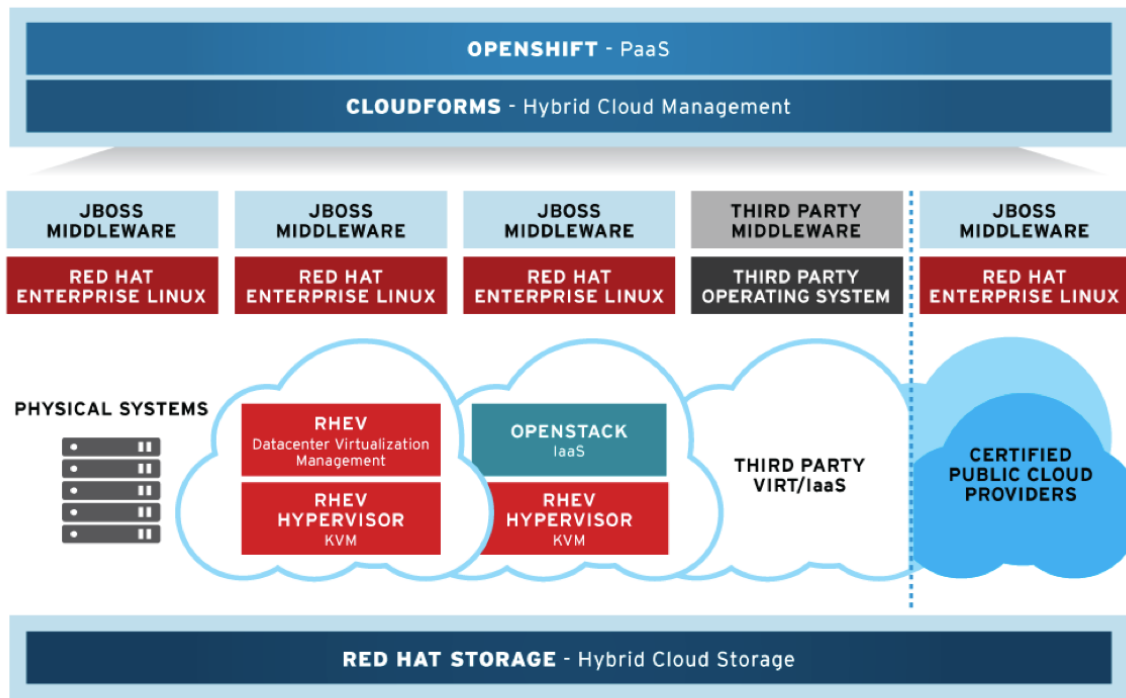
OPENSHIFT - PaaS

CLOUDFORMS - Hybrid Cloud Management

JBOSS MIDDLEWARE

RED HAT ENTERPRISE LINUX

JBOSS MIDDLEWARE

RED HAT ENTERPRISE LINUX

JBOSS MIDDLEWARE

RED HAT ENTERPRISE LINUX

THIRD PARTY MIDDLEWARE

THIRD PARTY OPERATING SYSTEM

JBOSS MIDDLEWARE

RED HAT ENTERPRISE LINUX

PHYSICAL SYSTEMS

RHEV
Datacenter Virtualization Management

RHEV HYPERVISOR
KVM

OPENSTACK
IaaS

RHEV HYPERVISOR
KVM

THIRD PARTY VIRT/IaaS

CERTIFIED PUBLIC CLOUD PROVIDERS

RED HAT STORAGE - Hybrid Cloud Storage